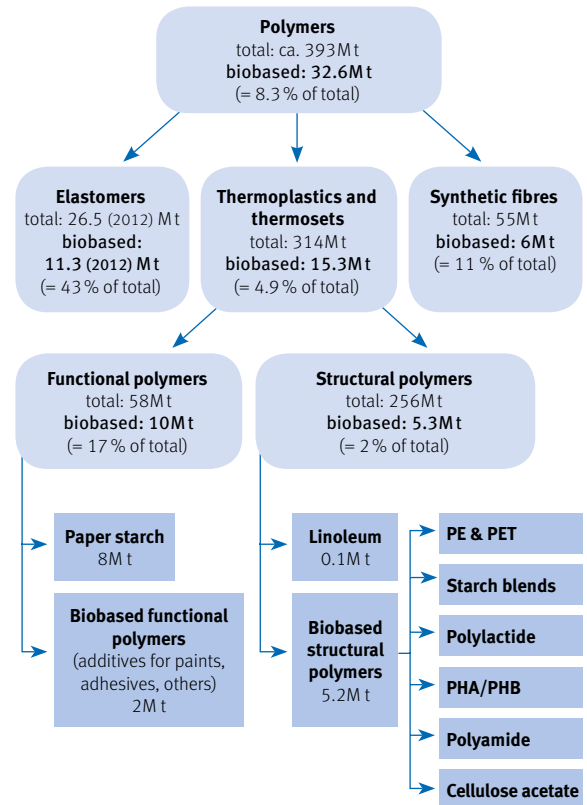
**Polymers**
total: ca. 393 Mt
**biobased: 32.6 Mt**
(= 8.3 % of total)

**Elastomers**
total: 26.5 (2012) Mt
**biobased: 11.3 (2012) Mt**
(= 43 % of total)

**Thermoplastics and thermosets**
total: 314 Mt
**biobased: 15.3 Mt**
(= 4.9 % of total)

**Synthetic fibres**
total: 55 Mt
**biobased: 6 Mt**
(= 11 % of total)

**Functional polymers**
total: 58 Mt
**biobased: 10 Mt**
(= 17 % of total)

**Structural polymers**
total: 256 Mt
**biobased: 5.3 Mt**
(= 2 % of total)

**Paper starch**
8 Mt

**Biobased functional polymers**
(additives for paints, adhesives, others)
2 Mt

**Linoleum**
0.1 Mt

**Biobased structural polymers**
5.2 Mt

**PE & PET**

**Starch blends**

**Polylactide**

**PHA/PHB**

**Polyamide**

**Cellulose acetate**